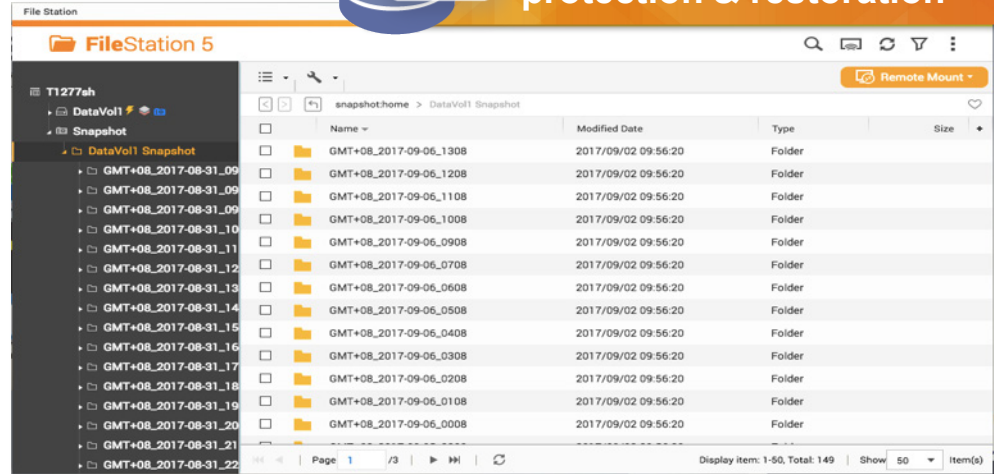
File Station

protection & restoration

FileStation 5

Remote Mount

T1277sh
DataVol1
Snapshot
DataVol1 Snapshot
GMT+08_2017-08-31_09
GMT+08_2017-08-31_09
GMT+08_2017-08-31_09
GMT+08_2017-08-31_10
GMT+08_2017-08-31_11
GMT+08_2017-08-31_12
GMT+08_2017-08-31_13
GMT+08_2017-08-31_14
GMT+08_2017-08-31_15
GMT+08_2017-08-31_16
GMT+08_2017-08-31_17
GMT+08_2017-08-31_18
GMT+08_2017-08-31_19
GMT+08_2017-08-31_20
GMT+08_2017-08-31_21
GMT+08_2017-08-31_22

snapshot:home > DataVol1 Snapshot

| Name | Modified Date | Type | Size |
|---|---|---|---|
| GMT+08_2017-09-06_1308 | 2017/09/02 09:56:20 | Folder | |
| GMT+08_2017-09-06_1208 | 2017/09/02 09:56:20 | Folder | |
| GMT+08_2017-09-06_1108 | 2017/09/02 09:56:20 | Folder | |
| GMT+08_2017-09-06_1008 | 2017/09/02 09:56:20 | Folder | |
| GMT+08_2017-09-06_0908 | 2017/09/02 09:56:20 | Folder | |
| GMT+08_2017-09-06_0708 | 2017/09/02 09:56:20 | Folder | |
| GMT+08_2017-09-06_0608 | 2017/09/02 09:56:20 | Folder | |
| GMT+08_2017-09-06_0508 | 2017/09/02 09:56:20 | Folder | |
| GMT+08_2017-09-06_0408 | 2017/09/02 09:56:20 | Folder | |
| GMT+08_2017-09-06_0308 | 2017/09/02 09:56:20 | Folder | |
| GMT+08_2017-09-06_0208 | 2017/09/02 09:56:20 | Folder | |
| GMT+08_2017-09-06_0108 | 2017/09/02 09:56:20 | Folder | |
| GMT+08_2017-09-06_0008 | 2017/09/02 09:56:20 | Folder | |

Page 1 /3 Display item: 1-50, Total: 149 Show 50 Item(s)